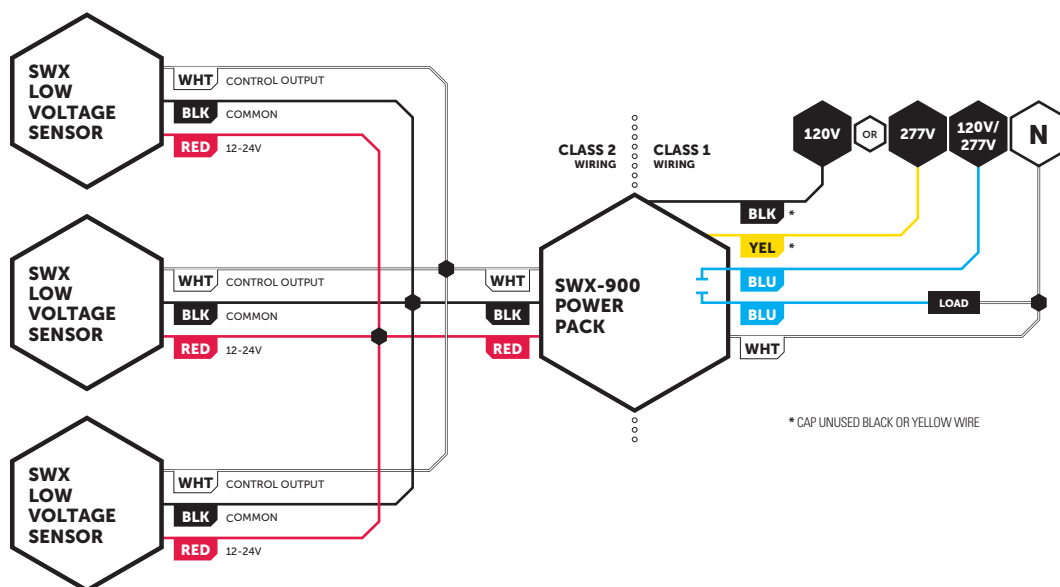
SWX LOW VOLTAGE SENSOR

WHT CONTROL OUTPUT
BLK COMMON
RED 12-24V

SWX LOW VOLTAGE SENSOR

WHT CONTROL OUTPUT
BLK COMMON
RED 12-24V

SWX LOW VOLTAGE SENSOR

WHT CONTROL OUTPUT
BLK COMMON
RED 12-24V

CLASS 2 WIRING
CLASS 1 WIRING

120V
OR
277V
120V/ 277V
N

BLK *
YEL *
WHT
BLK
RED

SWX-900 POWER PACK

BLU
BLU
LOAD
WHT

* CAP UNUSED BLACK OR YELLOW WIRE